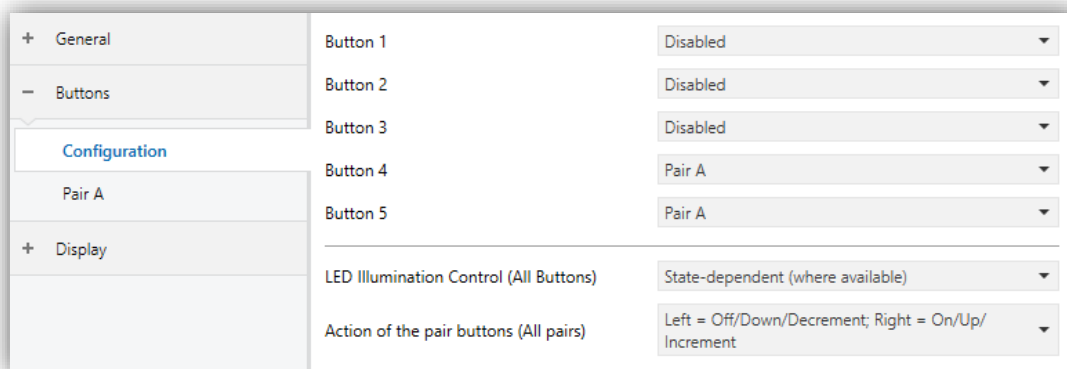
+ General

− Buttons

Configuration

Pair A

+ Display

| | |
|---|---|
| Button 1 | Disabled |
| Button 2 | Disabled |
| Button 3 | Disabled |
| Button 4 | Pair A |
| Button 5 | Pair A |

| | |
|---|---|
| LED Illumination Control (All Buttons) | State-dependent (where available) |
| Action of the pair buttons (All pairs) | Left = Off/Down/Decrement; Right = On/Up/Increment |